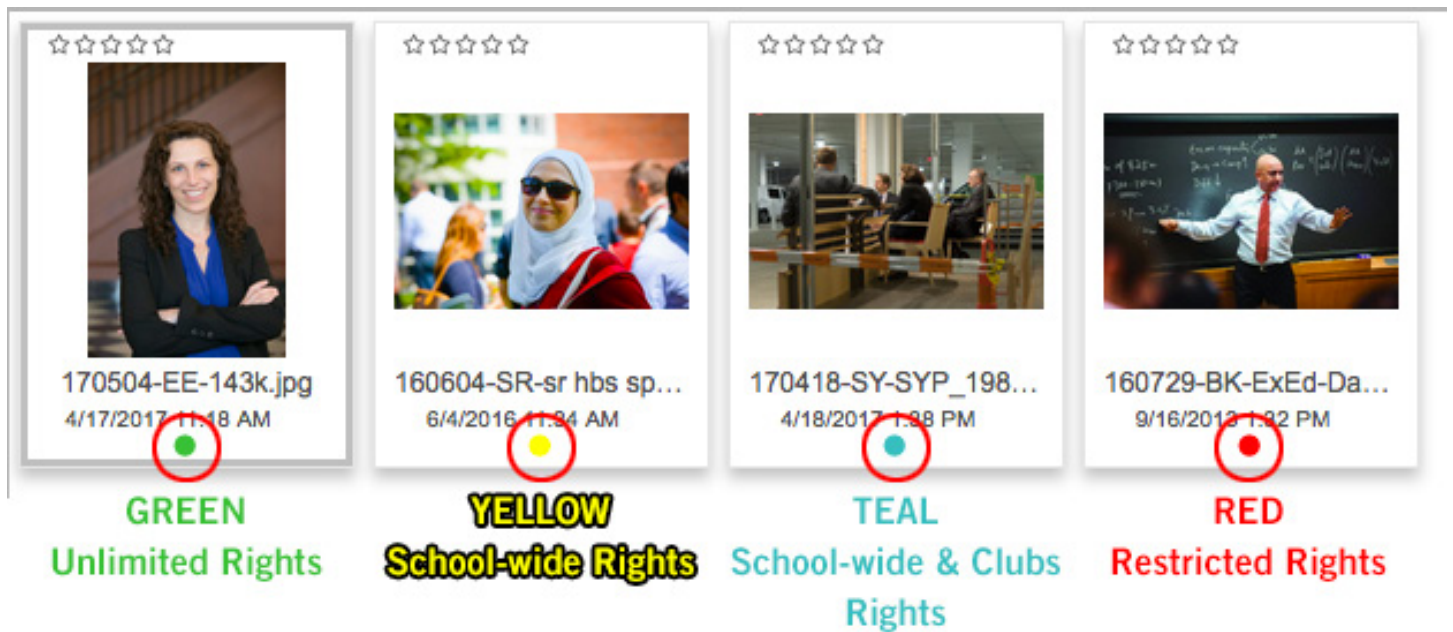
☆☆☆☆☆

170504-EE-143k.jpg
4/17/2017 11:18 AM

GREEN
Unlimited Rights

☆☆☆☆☆

160604-SR-sr hbs sp...
6/4/2016 11:34 AM

YELLOW
School-wide Rights

☆☆☆☆☆

170418-SY-SYP_198...
4/18/2017 1:38 PM

TEAL
School-wide & Clubs Rights

☆☆☆☆☆

160729-BK-ExEd-Da...
9/16/2013 1:32 PM

RED
Restricted Rights